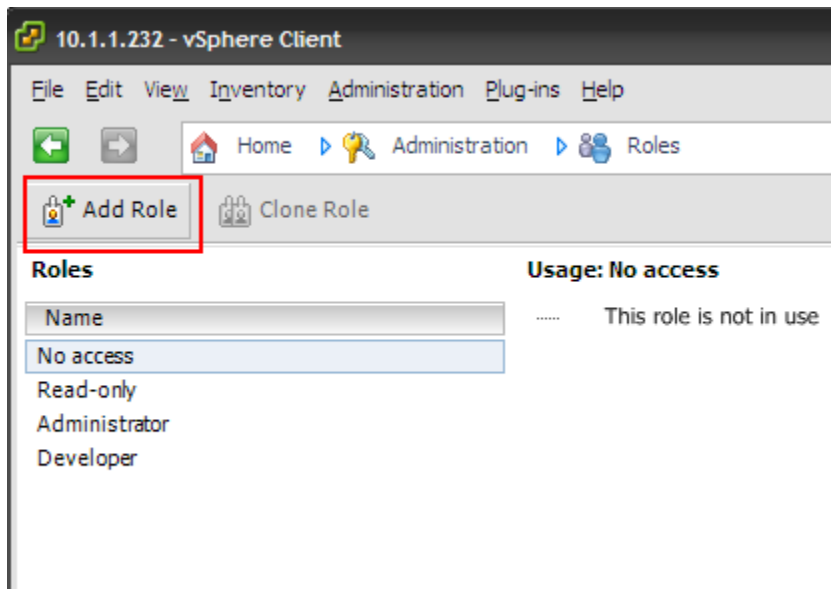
10.1.1.232 - vSphere Client

File Edit View Inventory Administration Plug-ins Help

Home Administration Roles

Add Role Clone Role

Roles

Usage: No access

| Name |
|---|
| No access |
| Read-only |
| Administrator |
| Developer |

This role is not in use